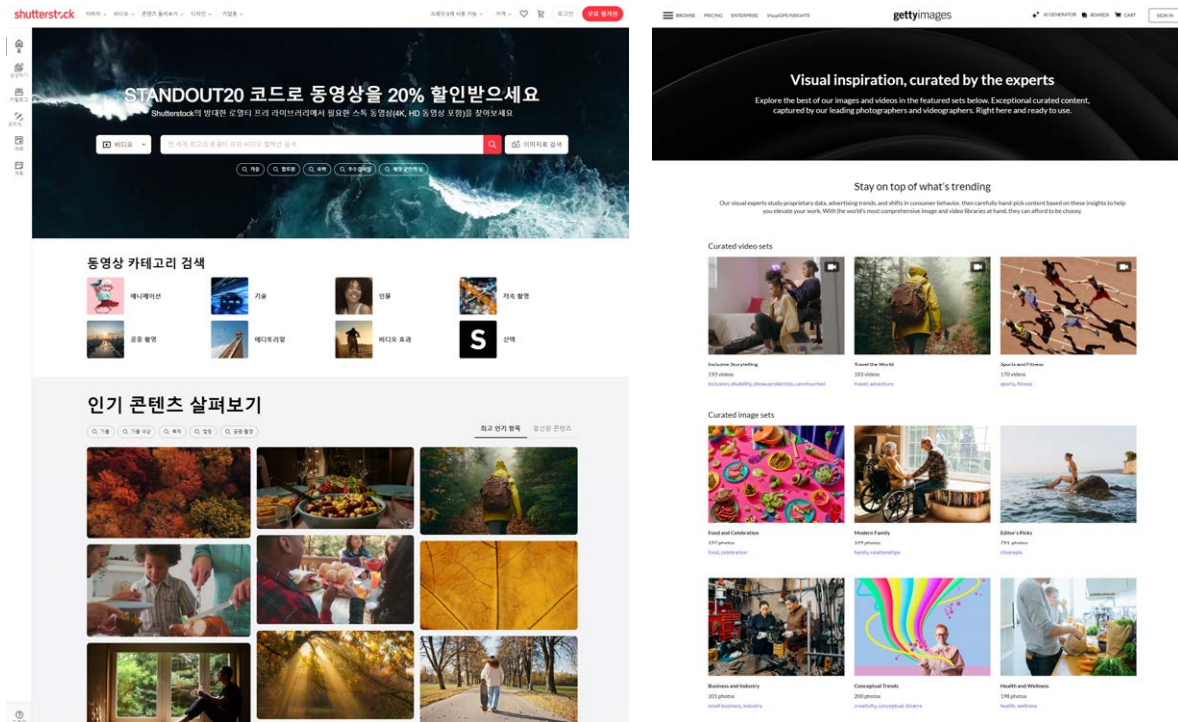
shutterstock 이미지 비디오 콘텐츠 둘러보기 디자인 기업용 크레딧으로 사용 가능 가격 로그인 무료 평가판

STANDOUT20 코드로 동영상을 20% 할인받으세요
Shutterstock의 방대한 로열티 프리 라이브러리에서 필요한 스톡 동영상(4K, HD 동영상 포함)을 찾아보세요

비디오 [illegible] 이미지로 검색

동영상 카테고리 검색
애니메이션
기술
인물
저속 촬영
공중 촬영
에디토리얼
비디오 효과
선택

인기 콘텐츠 살펴보기
최고 인기 항목 엄선된 콘텐츠

BROWSE PRICING ENTERPRISE VisualGPS INSIGHTS gettyimages AI GENERATOR BOARDS CART SIGN IN

Visual inspiration, curated by the experts
Explore the best of our images and videos in the featured sets below. Exceptional curated content, captured by our leading photographers and videographers. Right here and ready to use.

Stay on top of what's trending
Our visual experts study proprietary data, advertising trends, and shifts in consumer behavior, then carefully hand-pick content based on these insights to help you elevate your work. With the world's most comprehensive image and video libraries at hand, they can afford to be choosy.

Curated video sets
Inclusive Storytelling
193 videos
inclusion, disability, showus collection, unretouched
Travel the World
183 videos
travel, adventure
Sports and Fitness
170 videos
sports, fitness

Curated image sets
Food and Celebration
197 photos
food, celebration
Modern Family
199 photos
family, relationships
Editor's Picks
791 photos
choosejo

Business and Industry
201 photos
small business, industry
Conceptual Trends
200 photos
creativity, conceptual, bizarre
Health and Wellness
198 photos
health, wellness